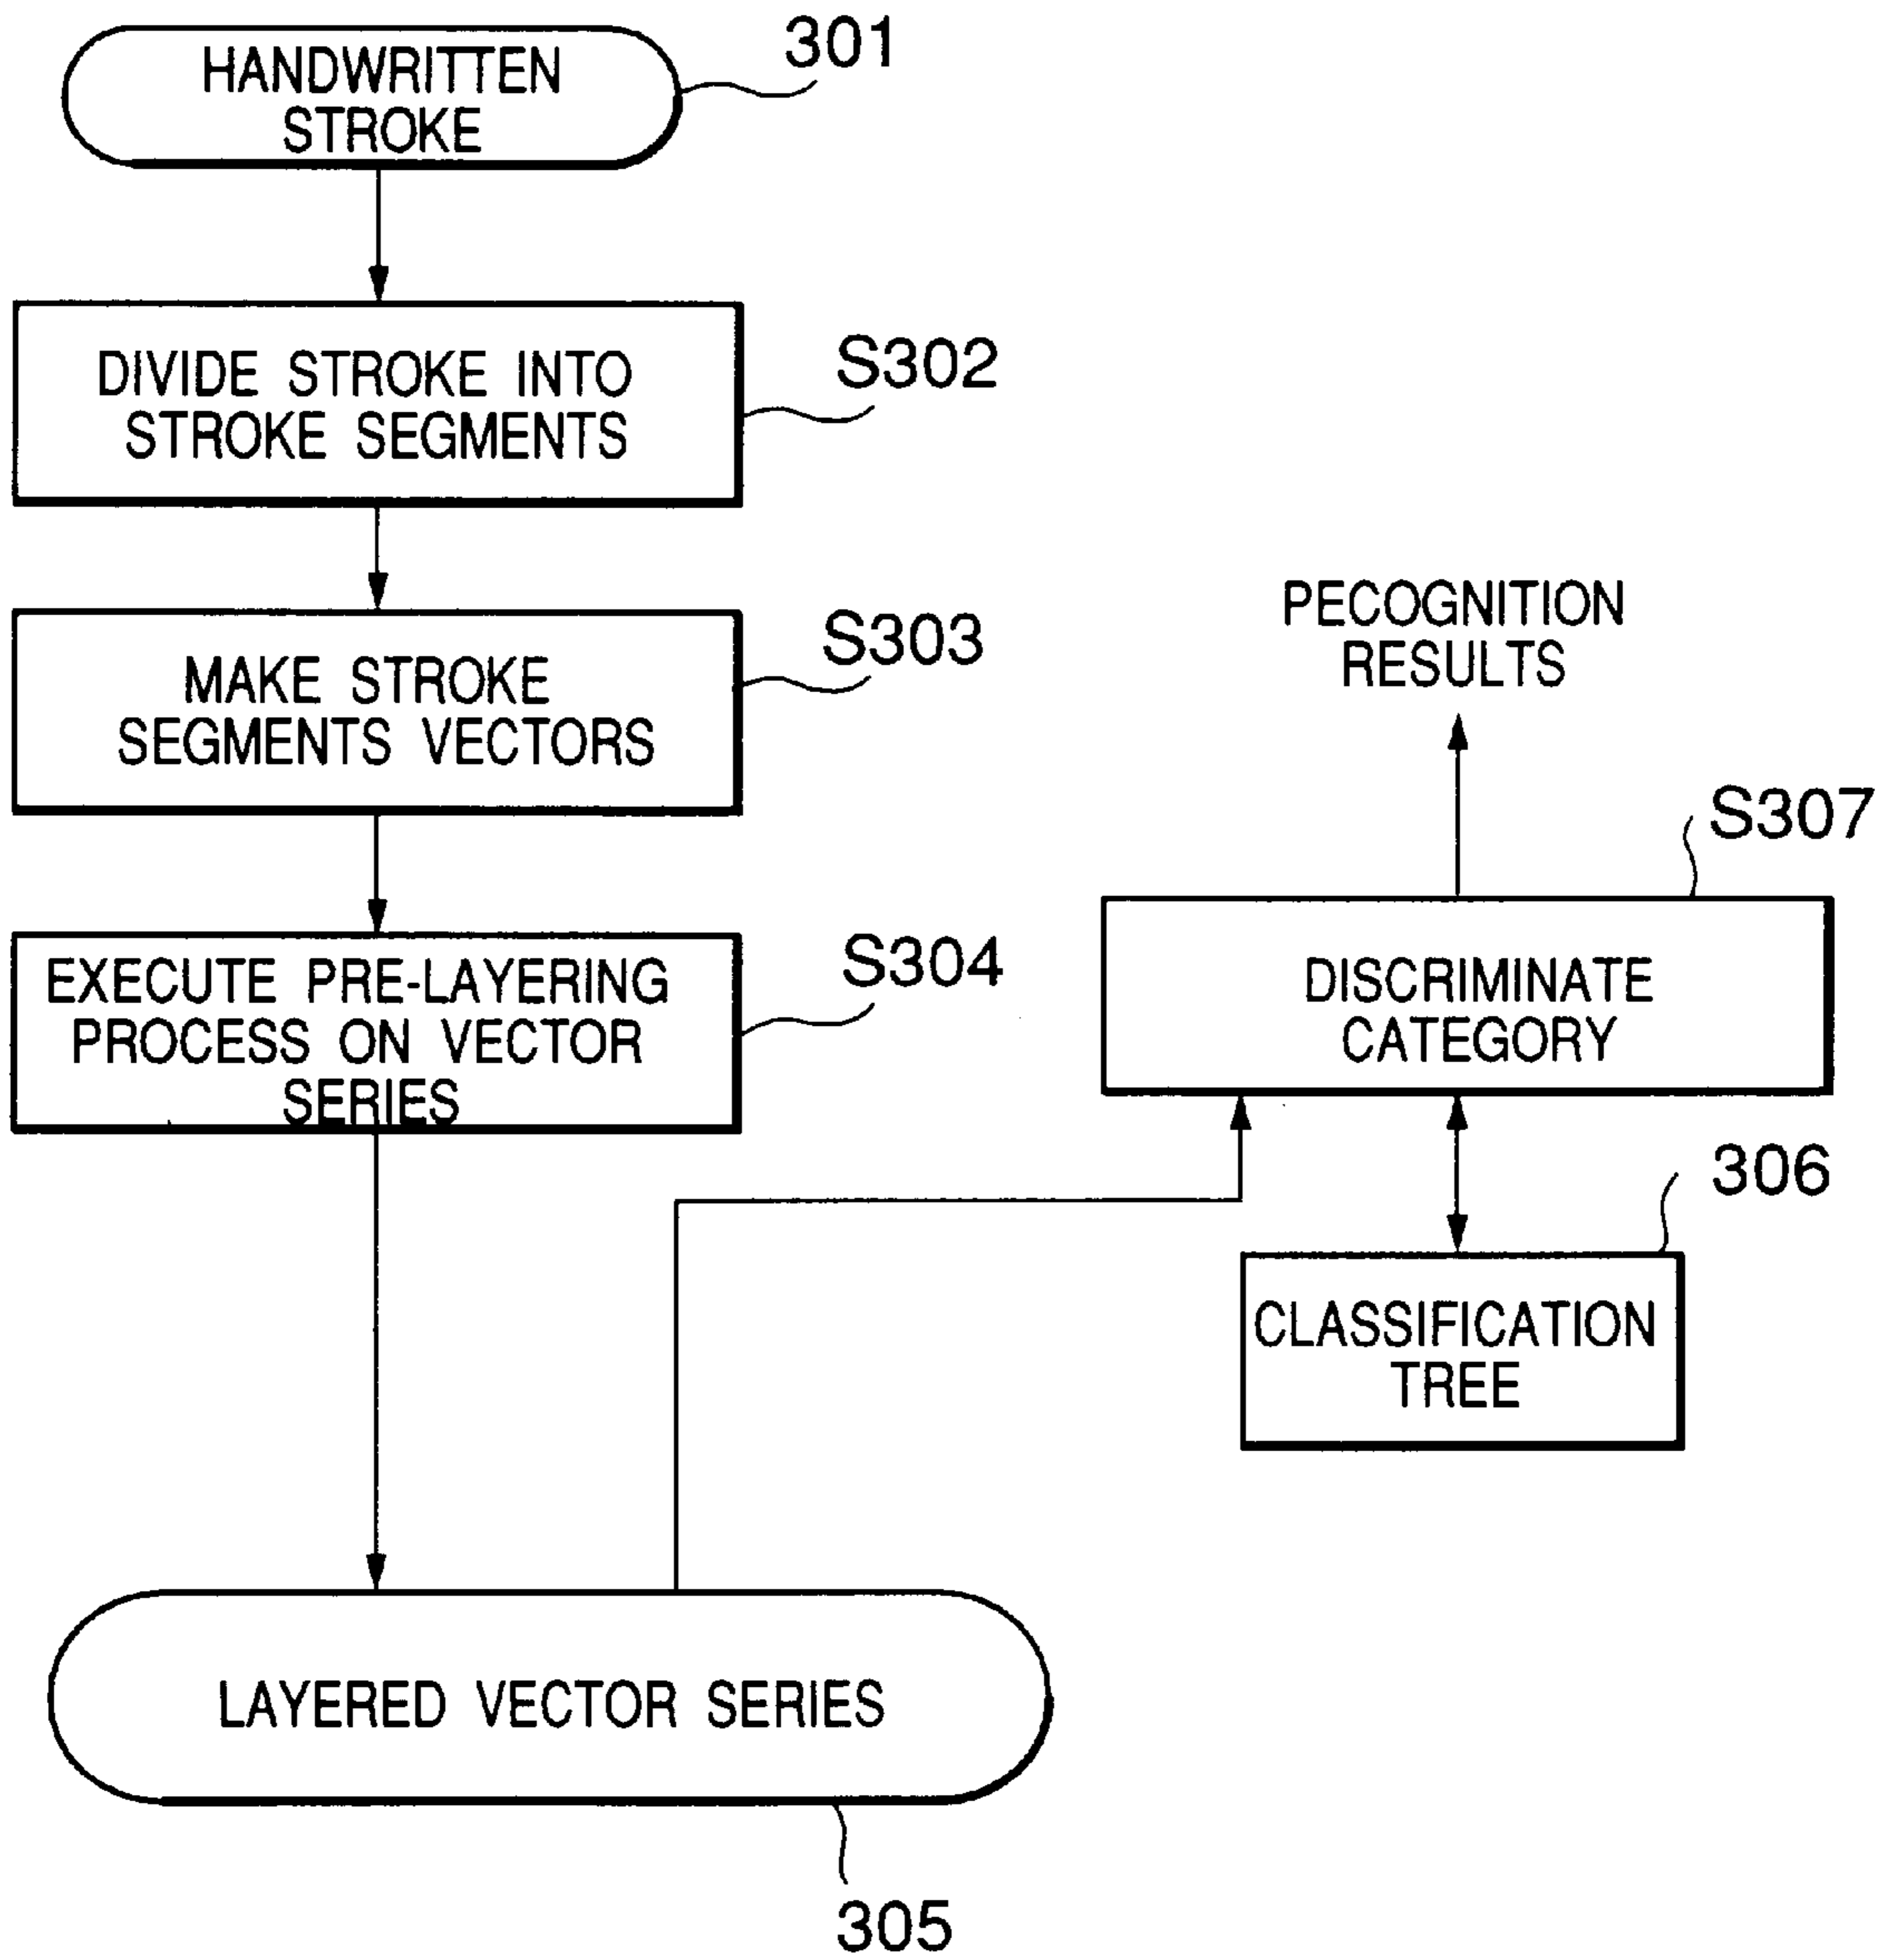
HANDWRITTEN STROKE

301

DIVIDE STROKE INTO STROKE SEGMENTS

S302

MAKE STROKE SEGMENTS VECTORS

S303

EXECUTE PRE-LAYERING PROCESS ON VECTOR SERIES

S304

LAYERED VECTOR SERIES

305

PECOGNITION RESULTS

S307

DISCRIMINATE CATEGORY

306

CLASSIFICATION TREE